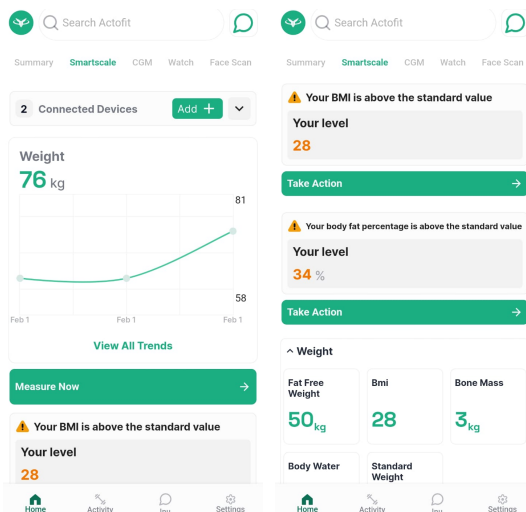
Search Actofit

Summary Smartscale CGM Watch Face Scan

2 Connected Devices Add +

Weight
76 kg

81

58

Feb 1 Feb 1 Feb 1

View All Trends

Measure Now

Your BMI is above the standard value

Your level
28

Home Activity Iru Settings

Search Actofit

Summary Smartscale CGM Watch Face Scan

Your BMI is above the standard value

Your level
28

Take Action

Your body fat percentage is above the standard value

Your level
34 %

Take Action

Weight

Fat Free Weight
50 kg

Bmi
28

Bone Mass
3 kg

Body Water

Standard Weight

Home Activity Iru Settings